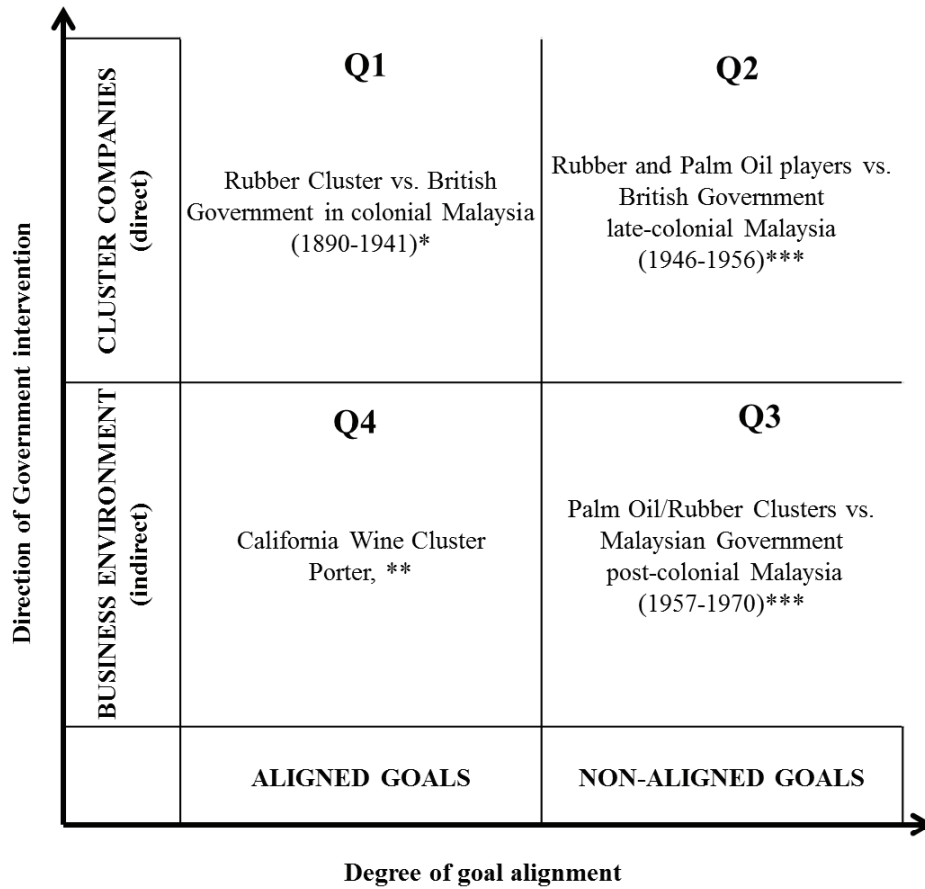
Direction of Government intervention

CLUSTER COMPANIES (direct)

Q1

Rubber Cluster vs. British Government in colonial Malaysia (1890-1941)*

Q2

Rubber and Palm Oil players vs. British Government late-colonial Malaysia (1946-1956)***

BUSINESS ENVIRONMENT (indirect)

Q4

California Wine Cluster Porter, **

Q3

Palm Oil/Rubber Clusters vs. Malaysian Government post-colonial Malaysia (1957-1970)***

ALIGNED GOALS

NON-ALIGNED GOALS

Degree of goal alignment